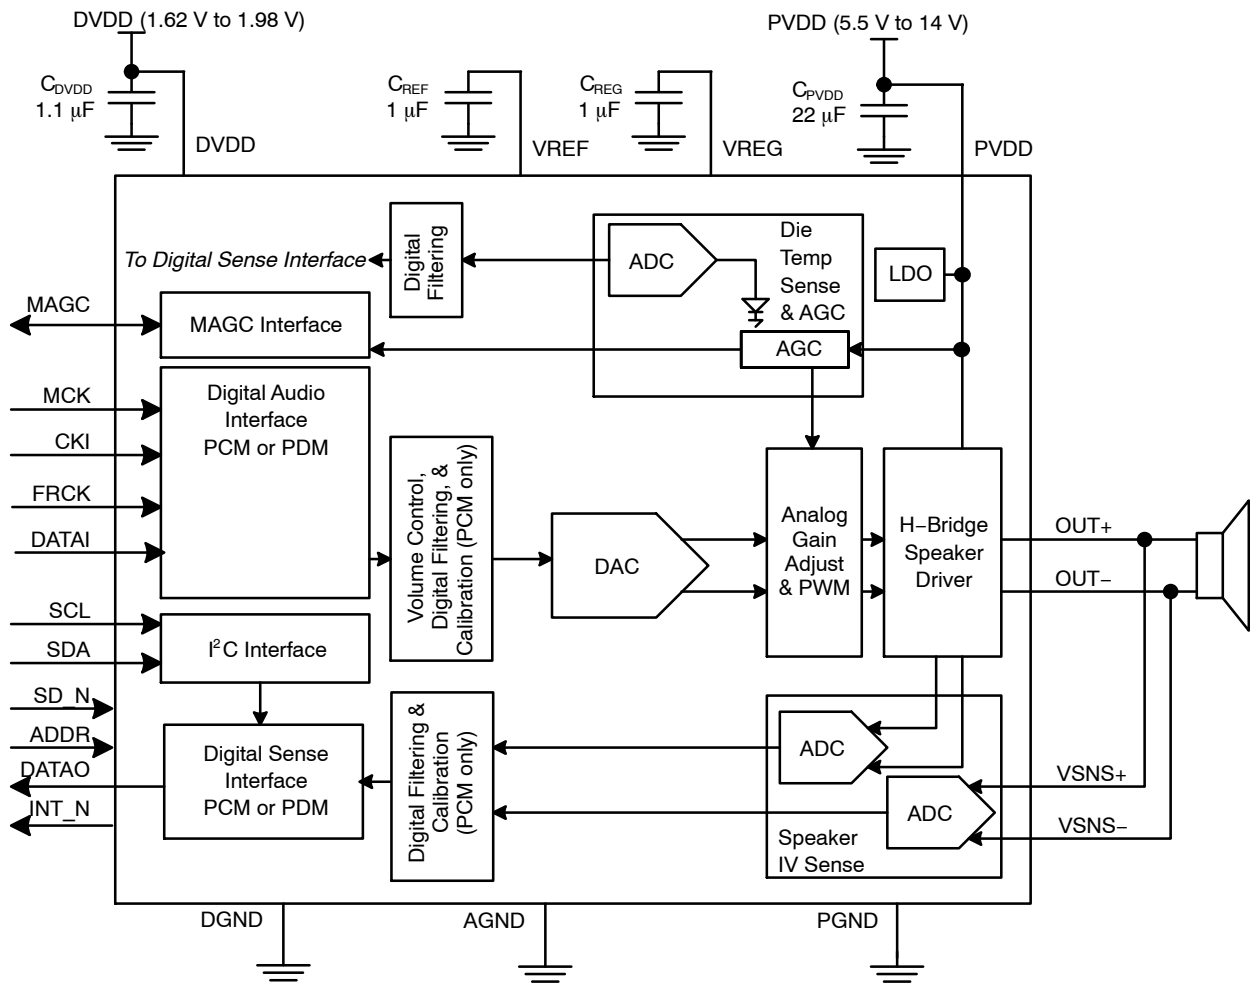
DVDD (1.62 V to 1.98 V)

$C_{DVDD}$
1.1 μF

DVDD

$C_{REF}$
1 μF

VREF

$C_{REG}$
1 μF

VREG

PVDD (5.5 V to 14 V)

$C_{PVDD}$
22 μF

PVDD

To Digital Sense Interface

Digital Filtering

ADC

Die Temp Sense & AGC

LDO

MAGC

MAGC Interface

AGC

MCK

CKI

FRCK

DATAI

Digital Audio Interface PCM or PDM

Volume Control, Digital Filtering, & Calibration (PCM only)

DAC

Analog Gain Adjust & PWM

H−Bridge Speaker Driver

OUT+

OUT−

SCL

SDA

$I^2C$ Interface

SD_N

ADDR

DATAO

INT_N

Digital Sense Interface PCM or PDM

Digital Filtering & Calibration (PCM only)

ADC

ADC

VSNS+

VSNS−

Speaker IV Sense

DGND

AGND

PGND